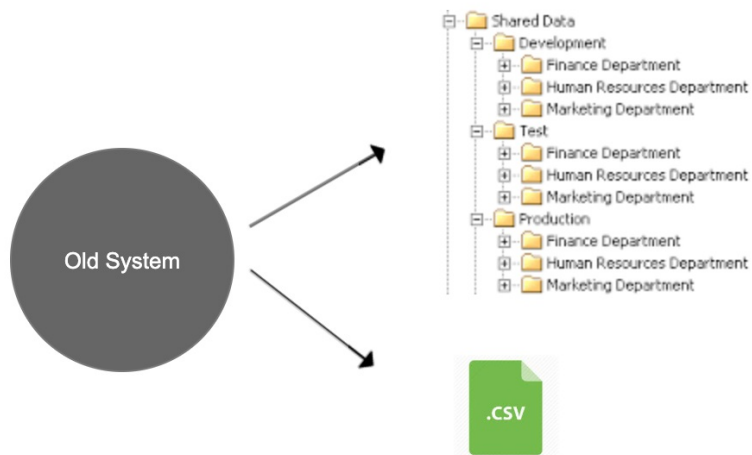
Old System

Shared Data
Development
Finance Department
Human Resources Department
Marketing Department
Test
Finance Department
Human Resources Department
Marketing Department
Production
Finance Department
Human Resources Department
Marketing Department

.CSV